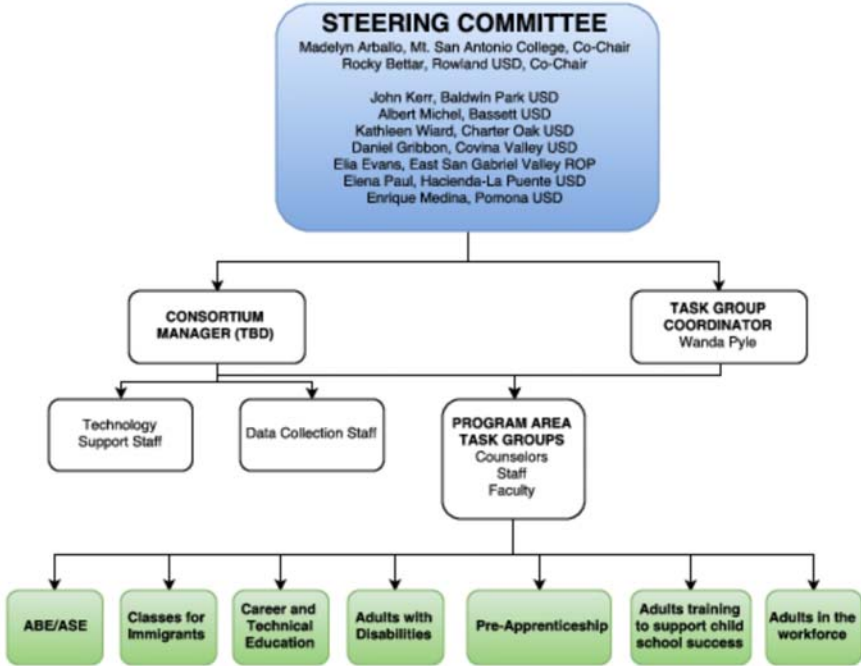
STEERING COMMITTEE
Madelyn Arballo, Mt. San Antonio College, Co-Chair
Rocky Bettar, Rowland USD, Co-Chair

John Kerr, Baldwin Park USD
Albert Michel, Bassett USD
Kathleen Wiard, Charter Oak USD
Daniel Gribbon, Covina Valley USD
Elia Evans, East San Gabriel Valley ROP
Elena Paul, Hacienda-La Puente USD
Enrique Medina, Pomona USD

CONSORTIUM MANAGER (TBD)

TASK GROUP COORDINATOR
Wanda Pyle

Technology Support Staff

Data Collection Staff

PROGRAM AREA TASK GROUPS
Counselors
Staff
Faculty

ABE/ASE

Classes for Immigrants

Career and Technical Education

Adults with Disabilities

Pre-Apprenticeship

Adults training to support child school success

Adults in the workforce